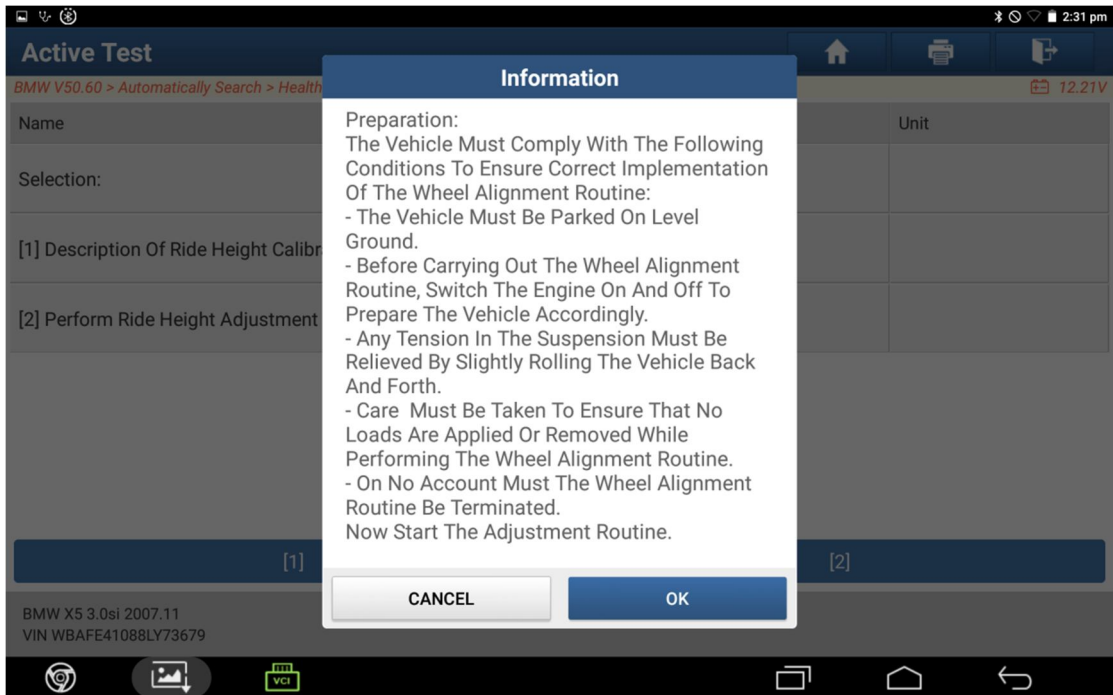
2:31 pm

Active Test

BMW V50.60 > Automatically Search > Health

12.21V

Name

Unit

Selection:

[1] Description Of Ride Height Calibr

[2] Perform Ride Height Adjustment

[1]

[2]

Information

Preparation:
The Vehicle Must Comply With The Following Conditions To Ensure Correct Implementation Of The Wheel Alignment Routine:
- The Vehicle Must Be Parked On Level Ground.
- Before Carrying Out The Wheel Alignment Routine, Switch The Engine On And Off To Prepare The Vehicle Accordingly.
- Any Tension In The Suspension Must Be Relieved By Slightly Rolling The Vehicle Back And Forth.
- Care Must Be Taken To Ensure That No Loads Are Applied Or Removed While Performing The Wheel Alignment Routine.
- On No Account Must The Wheel Alignment Routine Be Terminated.
Now Start The Adjustment Routine.

CANCEL

OK

BMW X5 3.0si 2007.11
VIN WBAFE41088LY73679

VCI